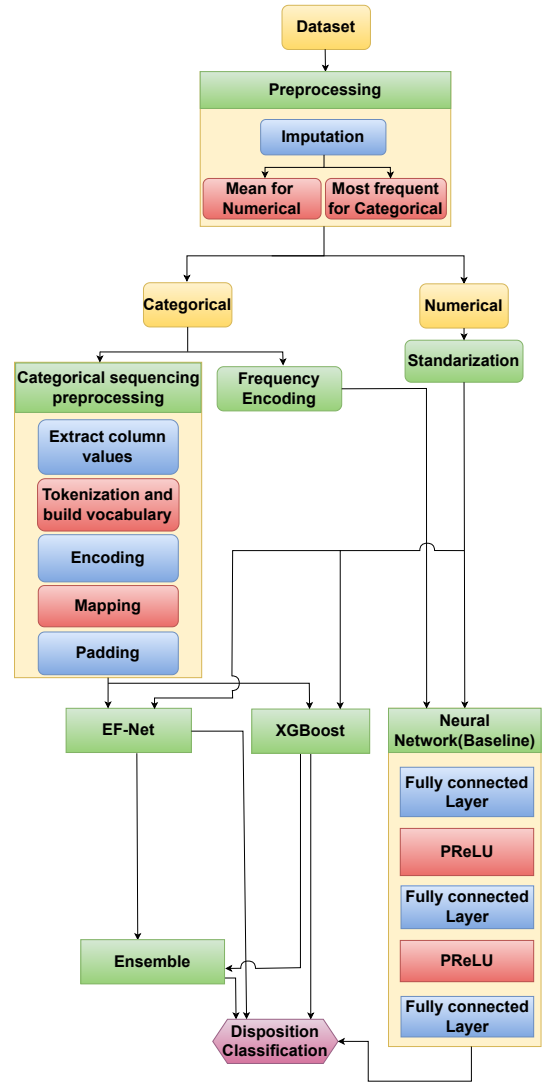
Dataset

Preprocessing

Imputation

Mean for Numerical

Most frequent for Categorical

Categorical

Numerical

Categorical sequencing preprocessing

Frequency Encoding

Standarization

Extract column values

Tokenization and build vocabulary

Encoding

Mapping

Padding

EF-Net

XGBoost

Neural Network(Baseline)

Fully connected Layer

PReLU

Fully connected Layer

PReLU

Fully connected Layer

Ensemble

Disposition Classification